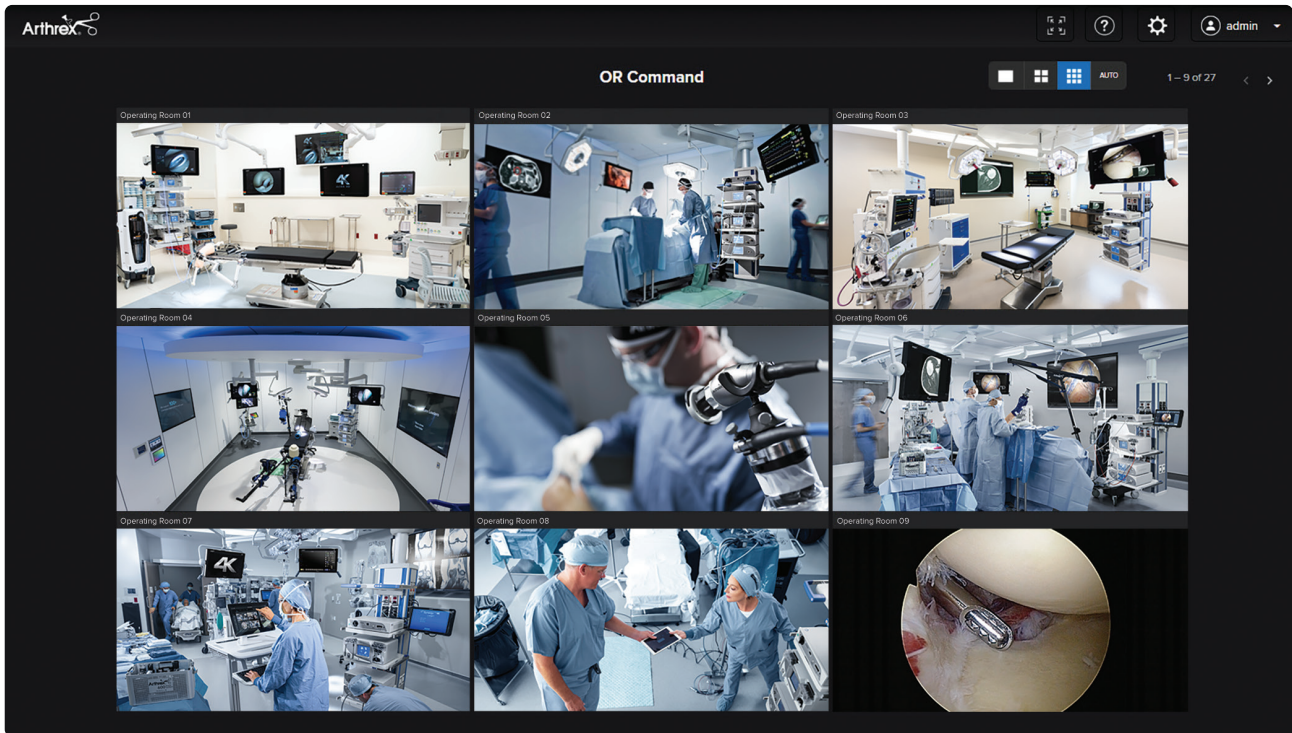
Arthrex

admin

OR Command

AUTO

1 – 9 of 27

Operating Room 01

4K

Operating Room 02

Operating Room 03

Operating Room 04

Operating Room 05

Operating Room 06

Operating Room 07

4K

Arthrex

Operating Room 08

Operating Room 09